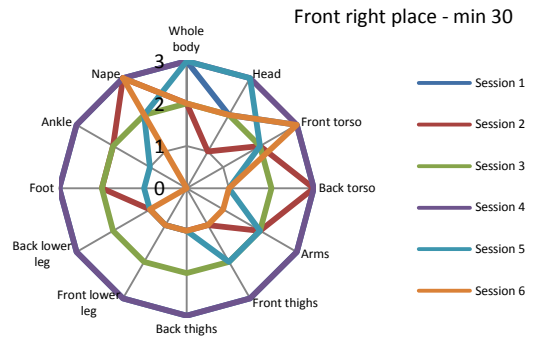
Front right place - min 30

Whole body
Head
Front torso
Back torso
Arms
Front thighs
Back thighs
Front lower leg
Back lower leg
Foot
Ankle
Nape

3
2
1
0

Session 1
Session 2
Session 3
Session 4
Session 5
Session 6